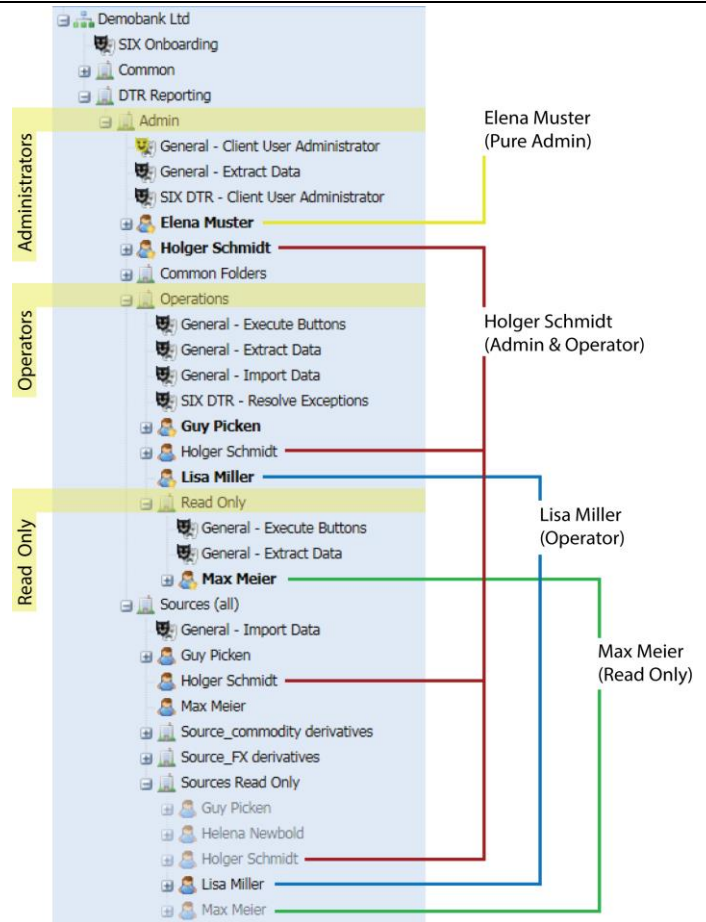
Demobank Ltd
SIX Onboarding
Common
DTR Reporting
Administrators
Admin
General - Client User Administrator
General - Extract Data
SIX DTR - Client User Administrator
Elena Muster
Holger Schmidt
Common Folders
Operators
Operations
General - Execute Buttons
General - Extract Data
General - Import Data
SIX DTR - Resolve Exceptions
Guy Picken
Holger Schmidt
Lisa Miller
Read Only
Read Only
General - Execute Buttons
General - Extract Data
Max Meier
Sources (all)
General - Import Data
Guy Picken
Holger Schmidt
Max Meier
Source_commodity derivatives
Source_FX derivatives
Sources Read Only
Guy Picken
Helena Newbold
Holger Schmidt
Lisa Miller
Max Meier

Elena Muster
(Pure Admin)

Holger Schmidt
(Admin & Operator)

Lisa Miller
(Operator)

Max Meier
(Read Only)